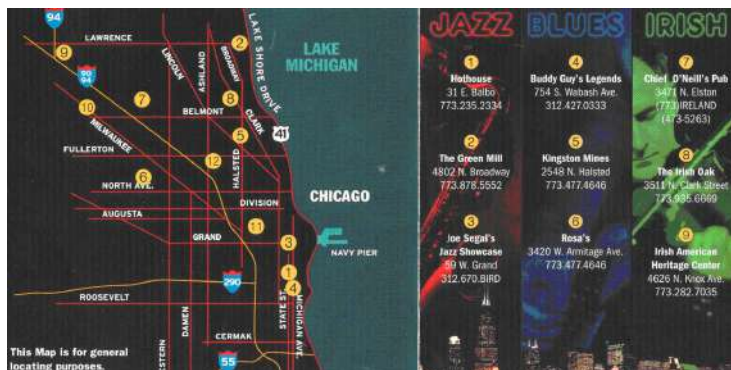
94
LAWRENCE
9
2
90 94
LINCOLN
ASHLAND
BROADWAY
LAKE SHORE DRIVE
LAKE MICHIGAN
10
7
8
BELMONT
CLARK
41
MILWAUKEE
5
FULLERTON
12
HALSTED
6
NORTH AVE.
CHICAGO
DIVISION
AUGUSTA
11
GRAND
3
NAVY PIER
1
290
4
ROOSEVELT
STATE ST.
MICHIGAN AVE.
DAMEN
CERMAK
WESTERN
55
This Map is for general locating purposes.

JAZZ

1
Hothouse
31 E. Balbo
773.235.2334

2
The Green Mill
4802 N. Broadway
773.878.5552

3
Joe Segal's Jazz Showcase
59 W. Grand
312.670.BIRD

BLUES

4
Buddy Guy's Legends
754 S. Wabash Ave.
312.427.0333

5
Kingston Mines
2548 N. Halsted
773.477.4646

6
Rosa's
3420 W. Armitage Ave.
773.477.4646

IRISH

7
Chief O'Neill's Pub
3471 N. Elston
(773)IRELAND
(473-5263)

8
The Irish Oak
3511 N. Clark Street
773.935.6669

9
Irish American Heritage Center
4626 N. Knox Ave.
773.282.7035